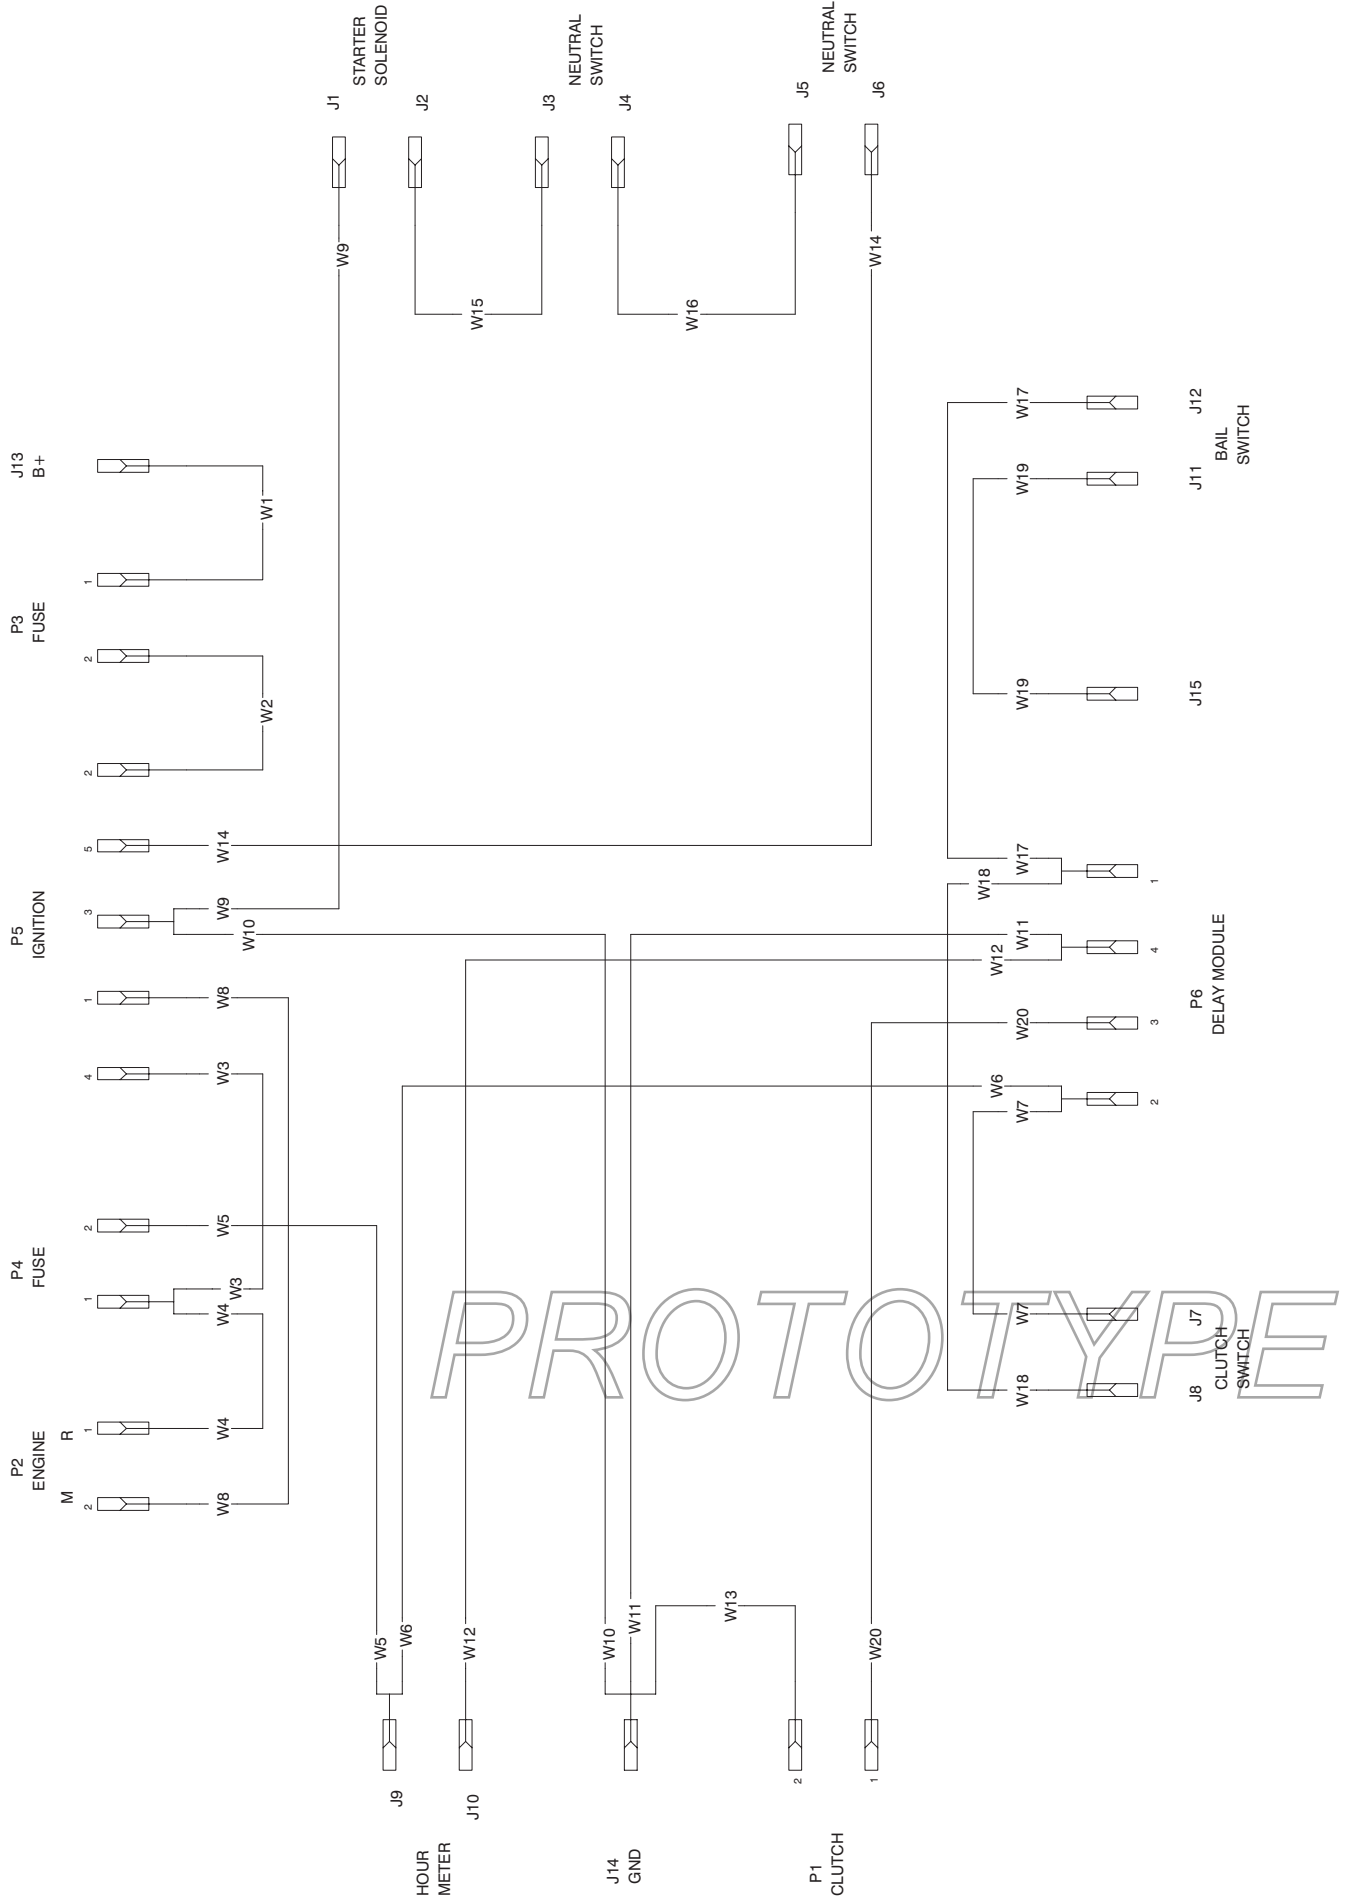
J1
STARTER SOLENOID
J2
J3
NEUTRAL SWITCH
J4
J5
NEUTRAL SWITCH
J6

W9
W15
W16
W14

J13
B+
W1
1
P3
FUSE
2
W2
2
5
W14
P5
IGNITION
3
W9
W10
1
W8
4
W3
2
W5
P4
FUSE
1
W3
W4
P2
ENGINE
R
1
W4
M
2
W8

W17
J12
BAIL SWITCH
W19
J11
W19
J15
W17
W18
1
W11
W12
4
P6
DELAY MODULE
W20
3
W6
W7
2
W7
J7
CLUTCH SWITCH
W18
J8

PROTOTYPE

W5
W6
W12
W10
W11
W13
W20
J9
HOUR METER
J10
J14
GND
2
1
P1
CLUTCH